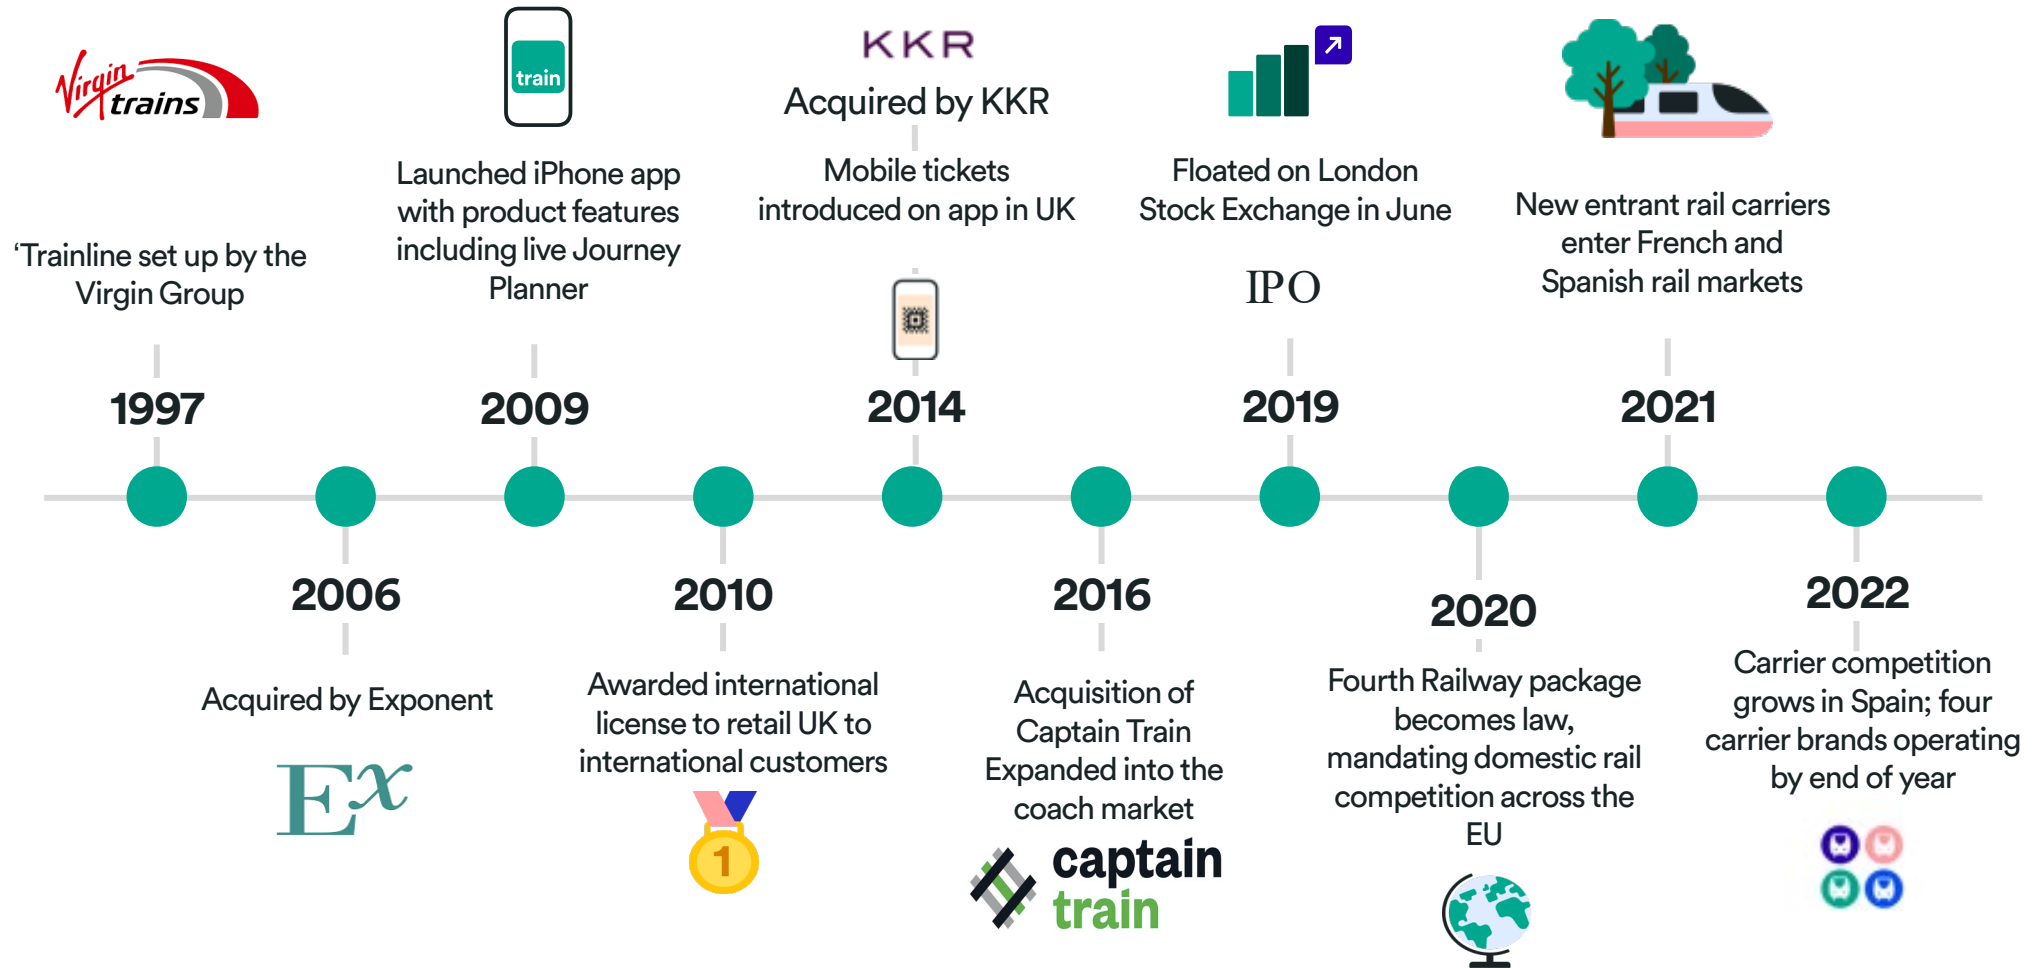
Virgin trains

'Trainline set up by the Virgin Group

1997

train

Launched iPhone app with product features including live Journey Planner

2009

KKR

Acquired by KKR

Mobile tickets introduced on app in UK

2014

Floated on London Stock Exchange in June

IPO

2019

New entrant rail carriers enter French and Spanish rail markets

2021

2006

Acquired by Exponent

Ex

2010

Awarded international license to retail UK to international customers

1

2016

Acquisition of Captain Train Expanded into the coach market

captain train

2020

Fourth Railway package becomes law, mandating domestic rail competition across the EU

2022

Carrier competition grows in Spain; four carrier brands operating by end of year